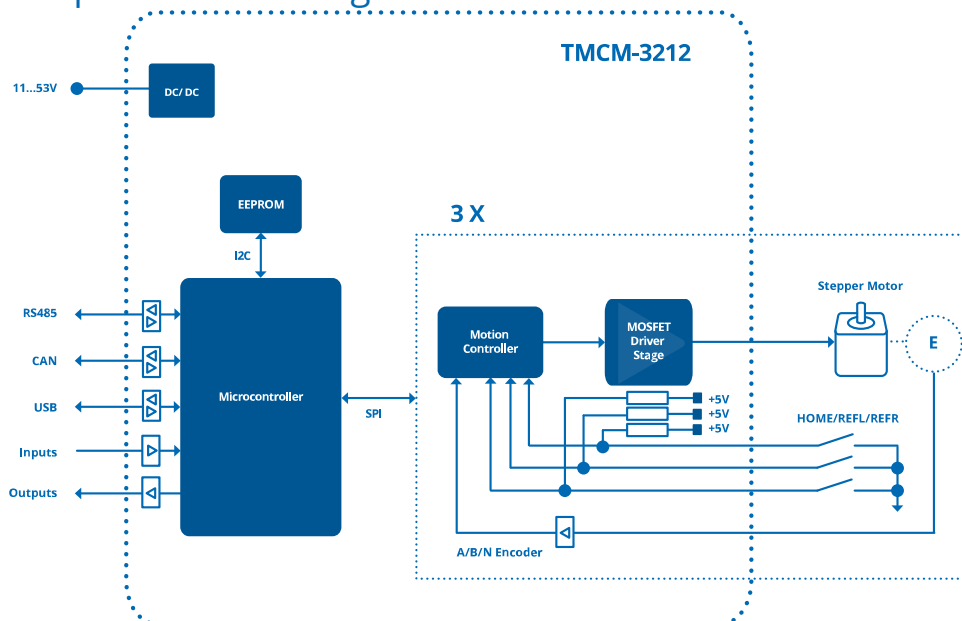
TMCM-3212

11...53V

DC/ DC

EEPROM

I2C

3 X

RS485

CAN

USB

Inputs

Outputs

Microcontroller

SPI

Motion Controller

MOSFET Driver Stage

Stepper Motor

E

+5V
+5V
+5V

HOME/REFL/REFR

A/B/N Encoder